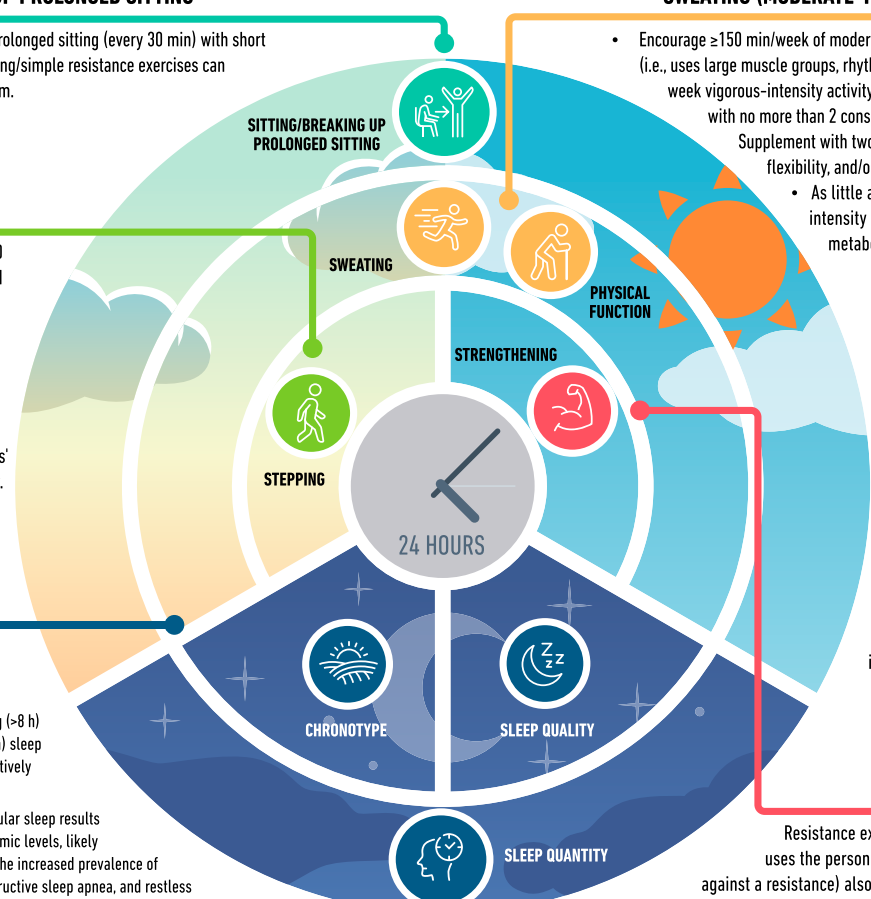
PROLONGED SITTING

rolonged sitting (every 30 min) with short ing/simple resistance exercises can m.

SWEATING (MODERATE-

• Encourage ≥150 min/week of moder (i.e., uses large muscle groups, rhyth week vigorous-intensity activity with no more than 2 cons Supplement with two flexibility, and/o

• As little a intensity metab

SITTING/BREAKING UP PROLONGED SITTING

SWEATING

PHYSICAL FUNCTION

STRENGTHENING

STEPPING

24 HOURS

CHRONOTYPE

SLEEP QUALITY

SLEEP QUANTITY

g (>8 h) ) sleep tively

ular sleep results mic levels, likely he increased prevalence of ructive sleep apnea, and restless

Resistance ex uses the person against a resistance) also

i